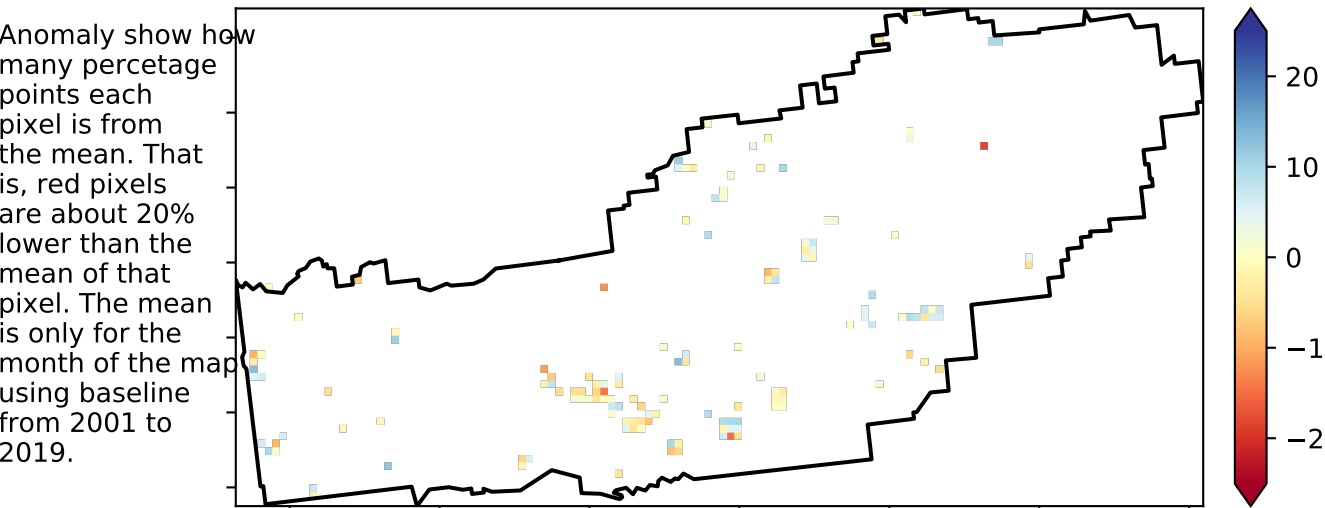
Anomaly show how many percetage points each pixel is from the mean. That is, red pixels are about 20% lower than the mean of that pixel. The mean is only for the month of the map using baseline from 2001 to 2019.

20
10
0
−1
−2